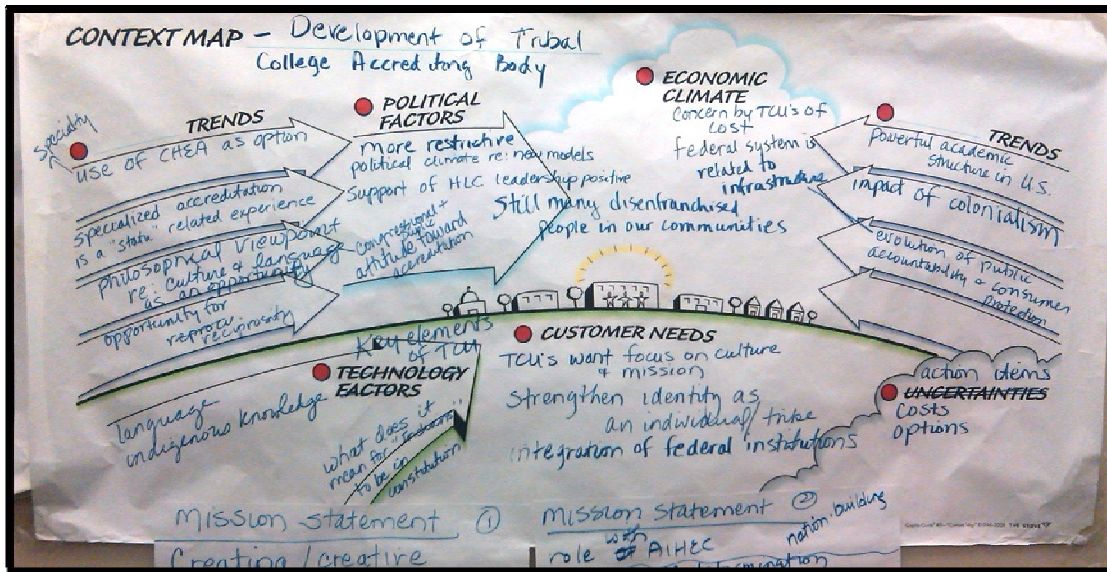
CONTEXT MAP – Development of Tribal College Accrediting Body

TRENDS
Specialty
Use of CHEA as option
Specialized accreditation is a "status" related experience
Philosophical viewpoint re: culture & language as an opportunity
opportunity for reproc reciprocity

POLITICAL FACTORS
More restrictive
political climate re: new models
Support of HLC leadership positive
Congressional + attitude toward accreditation
Still many disenfranchised people in our communities

ECONOMIC CLIMATE
Concern by TCU's of cost
federal system is related to infrastructure

TRENDS
Powerful academic structure in U.S.
impact of colonialism
evolution of public accountability & consumer protection

Key elements of TCU

TECHNOLOGY FACTORS
language
indigenous knowledge
what does it mean for "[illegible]" to be an institution

CUSTOMER NEEDS
TCU's want focus on culture & mission
Strengthen identity as an individual/ tribe
integration of federal institutions

action items
UNCERTAINTIES
Costs
options

Mission statement ①
Creation / creative

Mission statement ②
role with of AIHEC
nation building
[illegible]